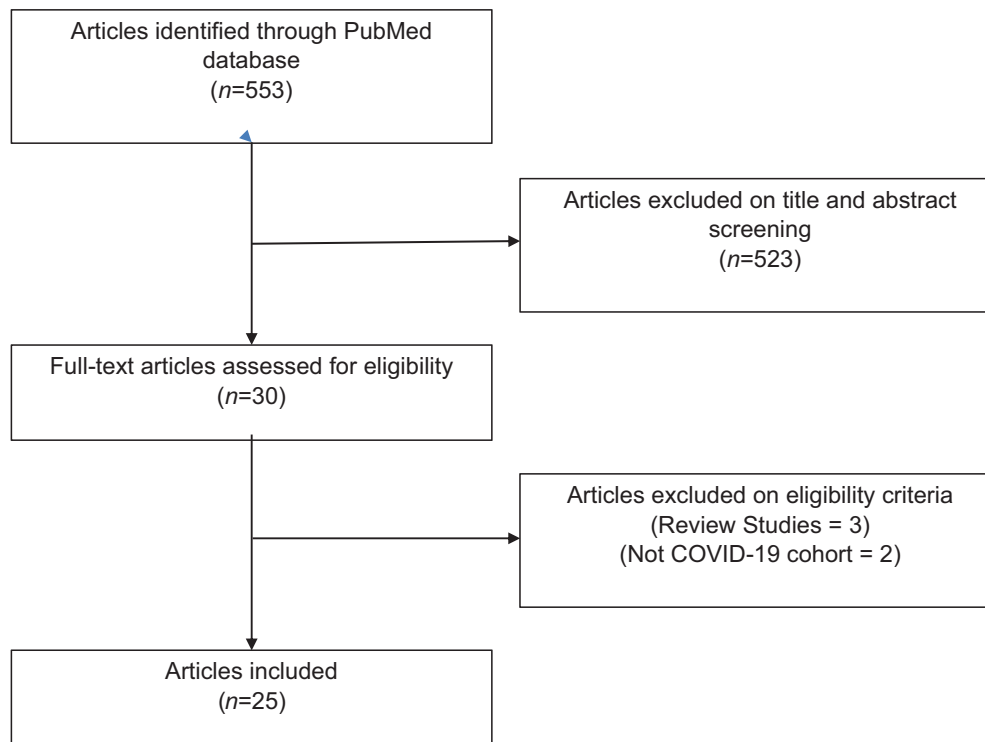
Articles identified through PubMed database
($n$=553)

Articles excluded on title and abstract screening
($n$=523)

Full-text articles assessed for eligibility
($n$=30)

Articles excluded on eligibility criteria
(Review Studies = 3)
(Not COVID-19 cohort = 2)

Articles included
($n$=25)